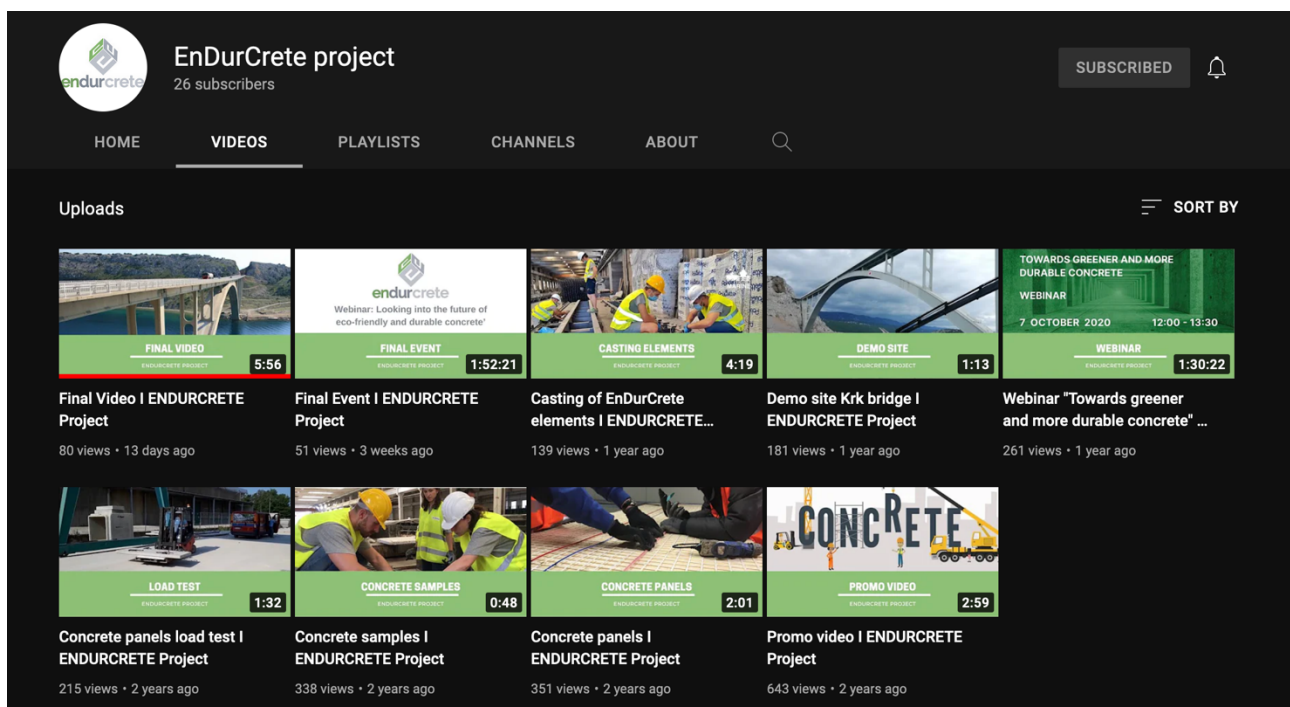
endurcrete

EnDurCrete project
26 subscribers

SUBSCRIBED

HOME
VIDEOS
PLAYLISTS
CHANNELS
ABOUT

Uploads

SORT BY

FINAL VIDEO
ENDURCRETE PROJECT
5:56
Final Video I ENDURCRETE Project
80 views • 13 days ago

endurcrete
Webinar: Looking into the future of eco-friendly and durable concrete'
FINAL EVENT
ENDURCRETE PROJECT
1:52:21
Final Event I ENDURCRETE Project
51 views • 3 weeks ago

CASTING ELEMENTS
ENDURCRETE PROJECT
4:19
Casting of EnDurCrete elements I ENDURCRETE...
139 views • 1 year ago

DEMO SITE
ENDURCRETE PROJECT
1:13
Demo site Krk bridge I ENDURCRETE Project
181 views • 1 year ago

TOWARDS GREENER AND MORE DURABLE CONCRETE
WEBINAR
7 OCTOBER 2020
12:00 - 13:30
WEBINAR
ENDURCRETE PROJECT
1:30:22
Webinar "Towards greener and more durable concrete" ...
261 views • 1 year ago

LOAD TEST
ENDURCRETE PROJECT
1:32
Concrete panels load test I ENDURCRETE Project
215 views • 2 years ago

CONCRETE SAMPLES
ENDURCRETE PROJECT
0:48
Concrete samples I ENDURCRETE Project
338 views • 2 years ago

CONCRETE PANELS
ENDURCRETE PROJECT
2:01
Concrete panels I ENDURCRETE Project
351 views • 2 years ago

CONCRETE
PROMO VIDEO
ENDURCRETE PROJECT
2:59
Promo video I ENDURCRETE Project
643 views • 2 years ago